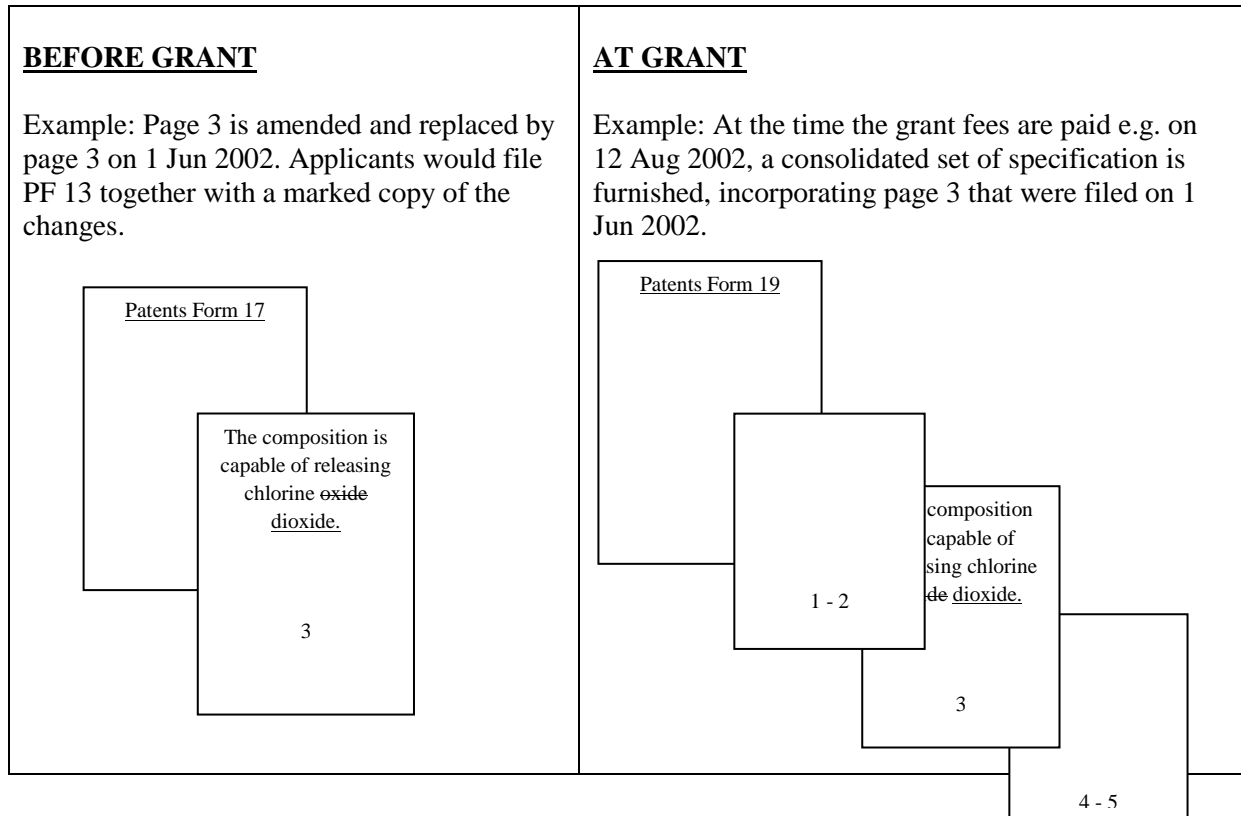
**BEFORE GRANT**

Example: Page 3 is amended and replaced by page 3 on 1 Jun 2002. Applicants would file PF 13 together with a marked copy of the changes.

Patents Form 17

The composition is capable of releasing chlorine ~~oxide~~ dioxide.

3

**AT GRANT**

Example: At the time the grant fees are paid e.g. on 12 Aug 2002, a consolidated set of specification is furnished, incorporating page 3 that were filed on 1 Jun 2002.

Patents Form 19

1 - 2

composition capable of sing chlorine ~~de~~ dioxide.

3

4 - 5